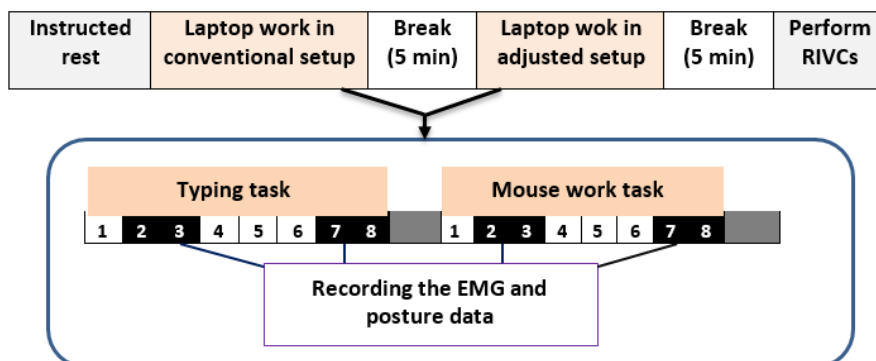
| Instructed rest | Laptop work in conventional setup | Break (5 min) | Laptop wok in adjusted setup | Break (5 min) | Perform RIVCs |
|---|---|---|---|---|---|

Typing task

Mouse work task

| 1 | 2 | 3 | 4 | 5 | 6 | 7 | 8 | | 1 | 2 | 3 | 4 | 5 | 6 | 7 | 8 | |
|---|---|---|---|---|---|---|---|---|---|---|---|---|---|---|---|---|---|

Recording the EMG and posture data